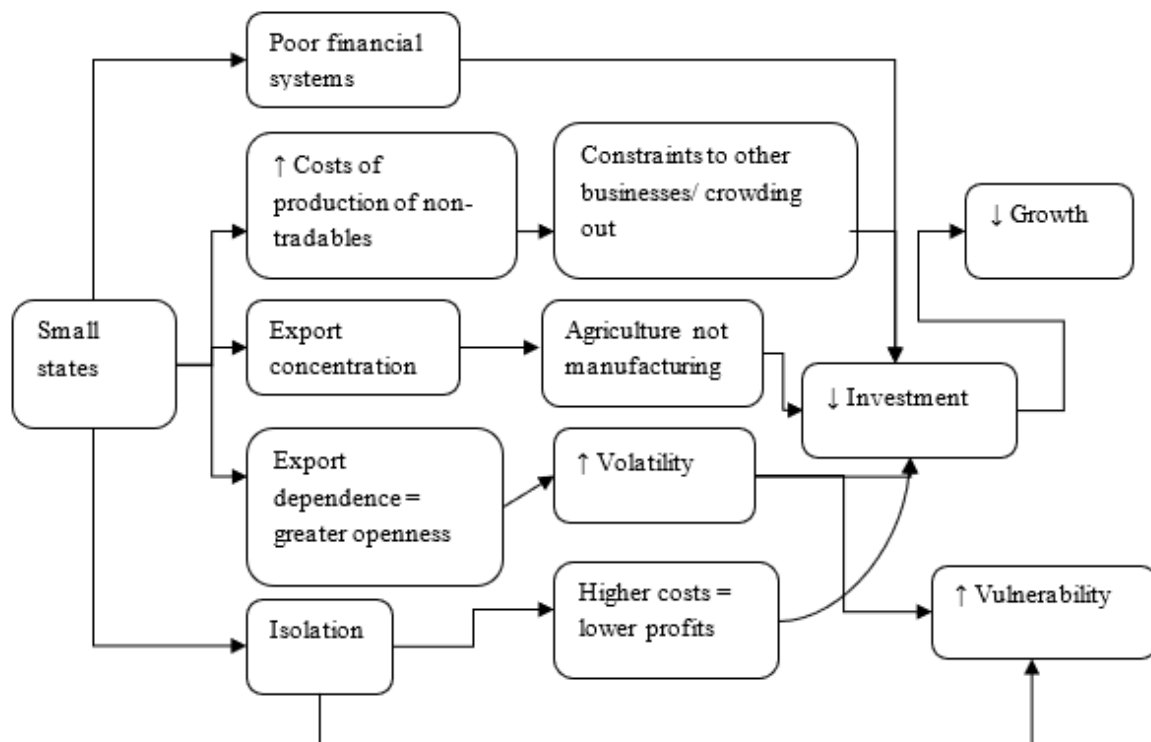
Small states

Poor financial systems

↑ Costs of production of non-tradables

Constraints to other businesses/ crowding out

↓ Growth

Export concentration

Agriculture not manufacturing

↓ Investment

Export dependence = greater openness

↑ Volatility

Isolation

Higher costs = lower profits

↑ Vulnerability